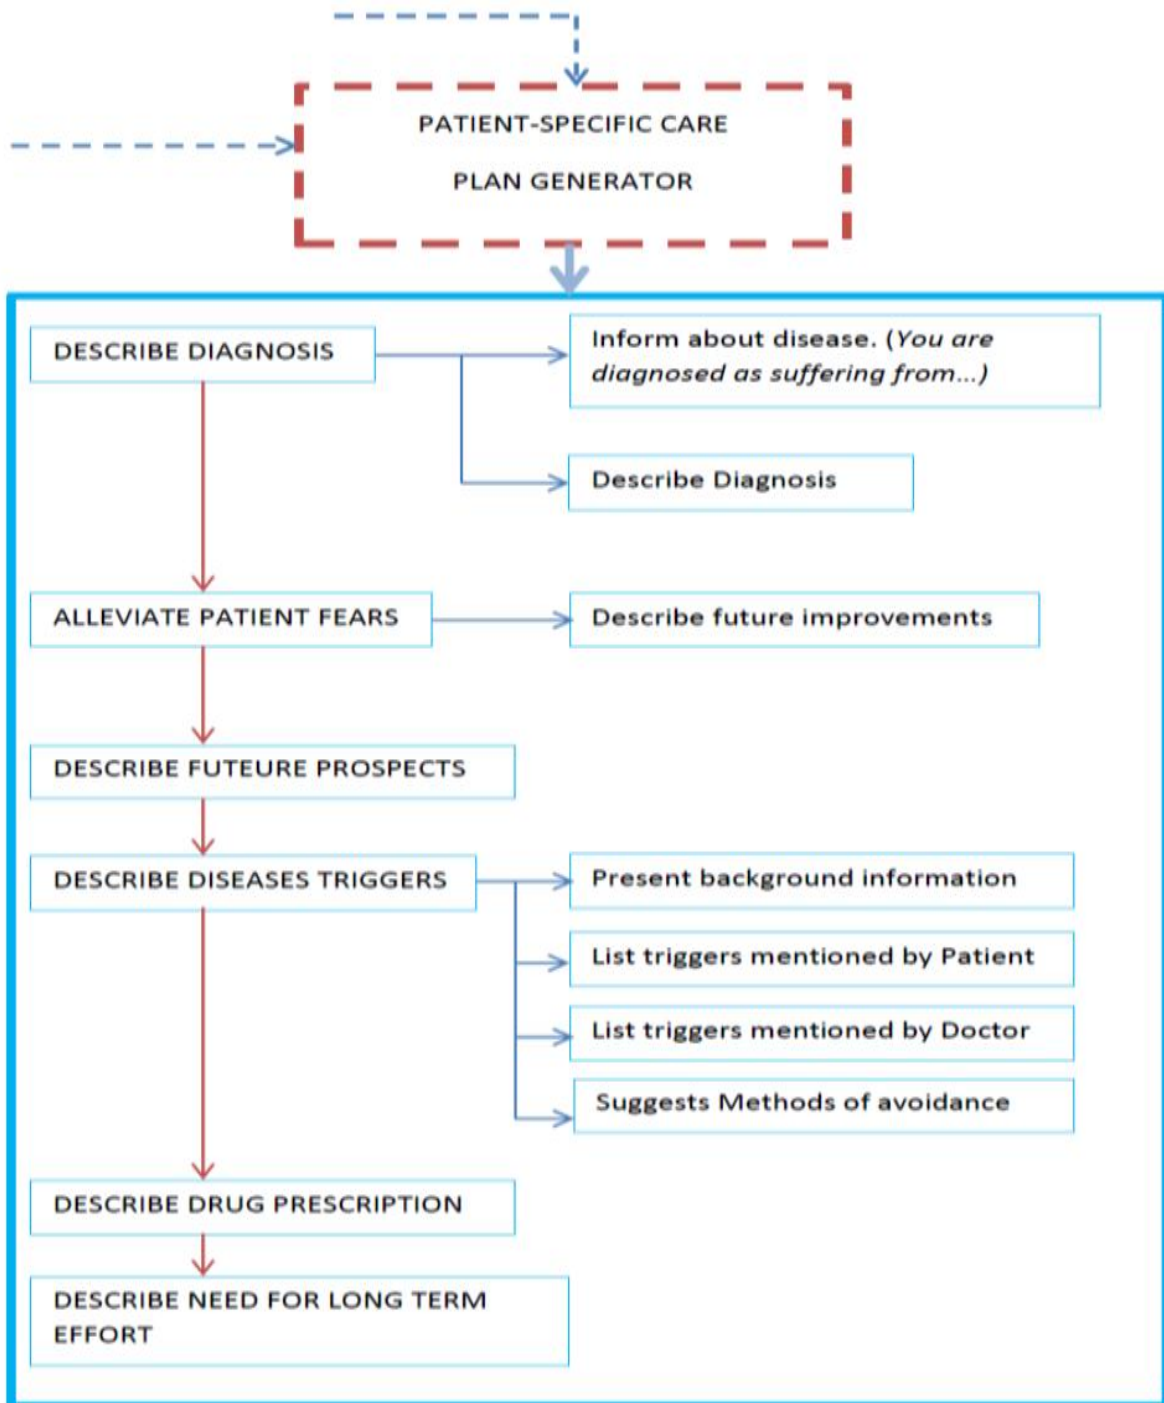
PATIENT-SPECIFIC CARE PLAN GENERATOR

DESCRIBE DIAGNOSIS

Inform about disease. (You are diagnosed as suffering from...)

Describe Diagnosis

ALLEVIATE PATIENT FEARS

Describe future improvements

DESCRIBE FUTEURE PROSPECTS

DESCRIBE DISEASES TRIGGERS

Present background information

List triggers mentioned by Patient

List triggers mentioned by Doctor

Suggests Methods of avoidance

DESCRIBE DRUG PRESCRIPTION

DESCRIBE NEED FOR LONG TERM EFFORT